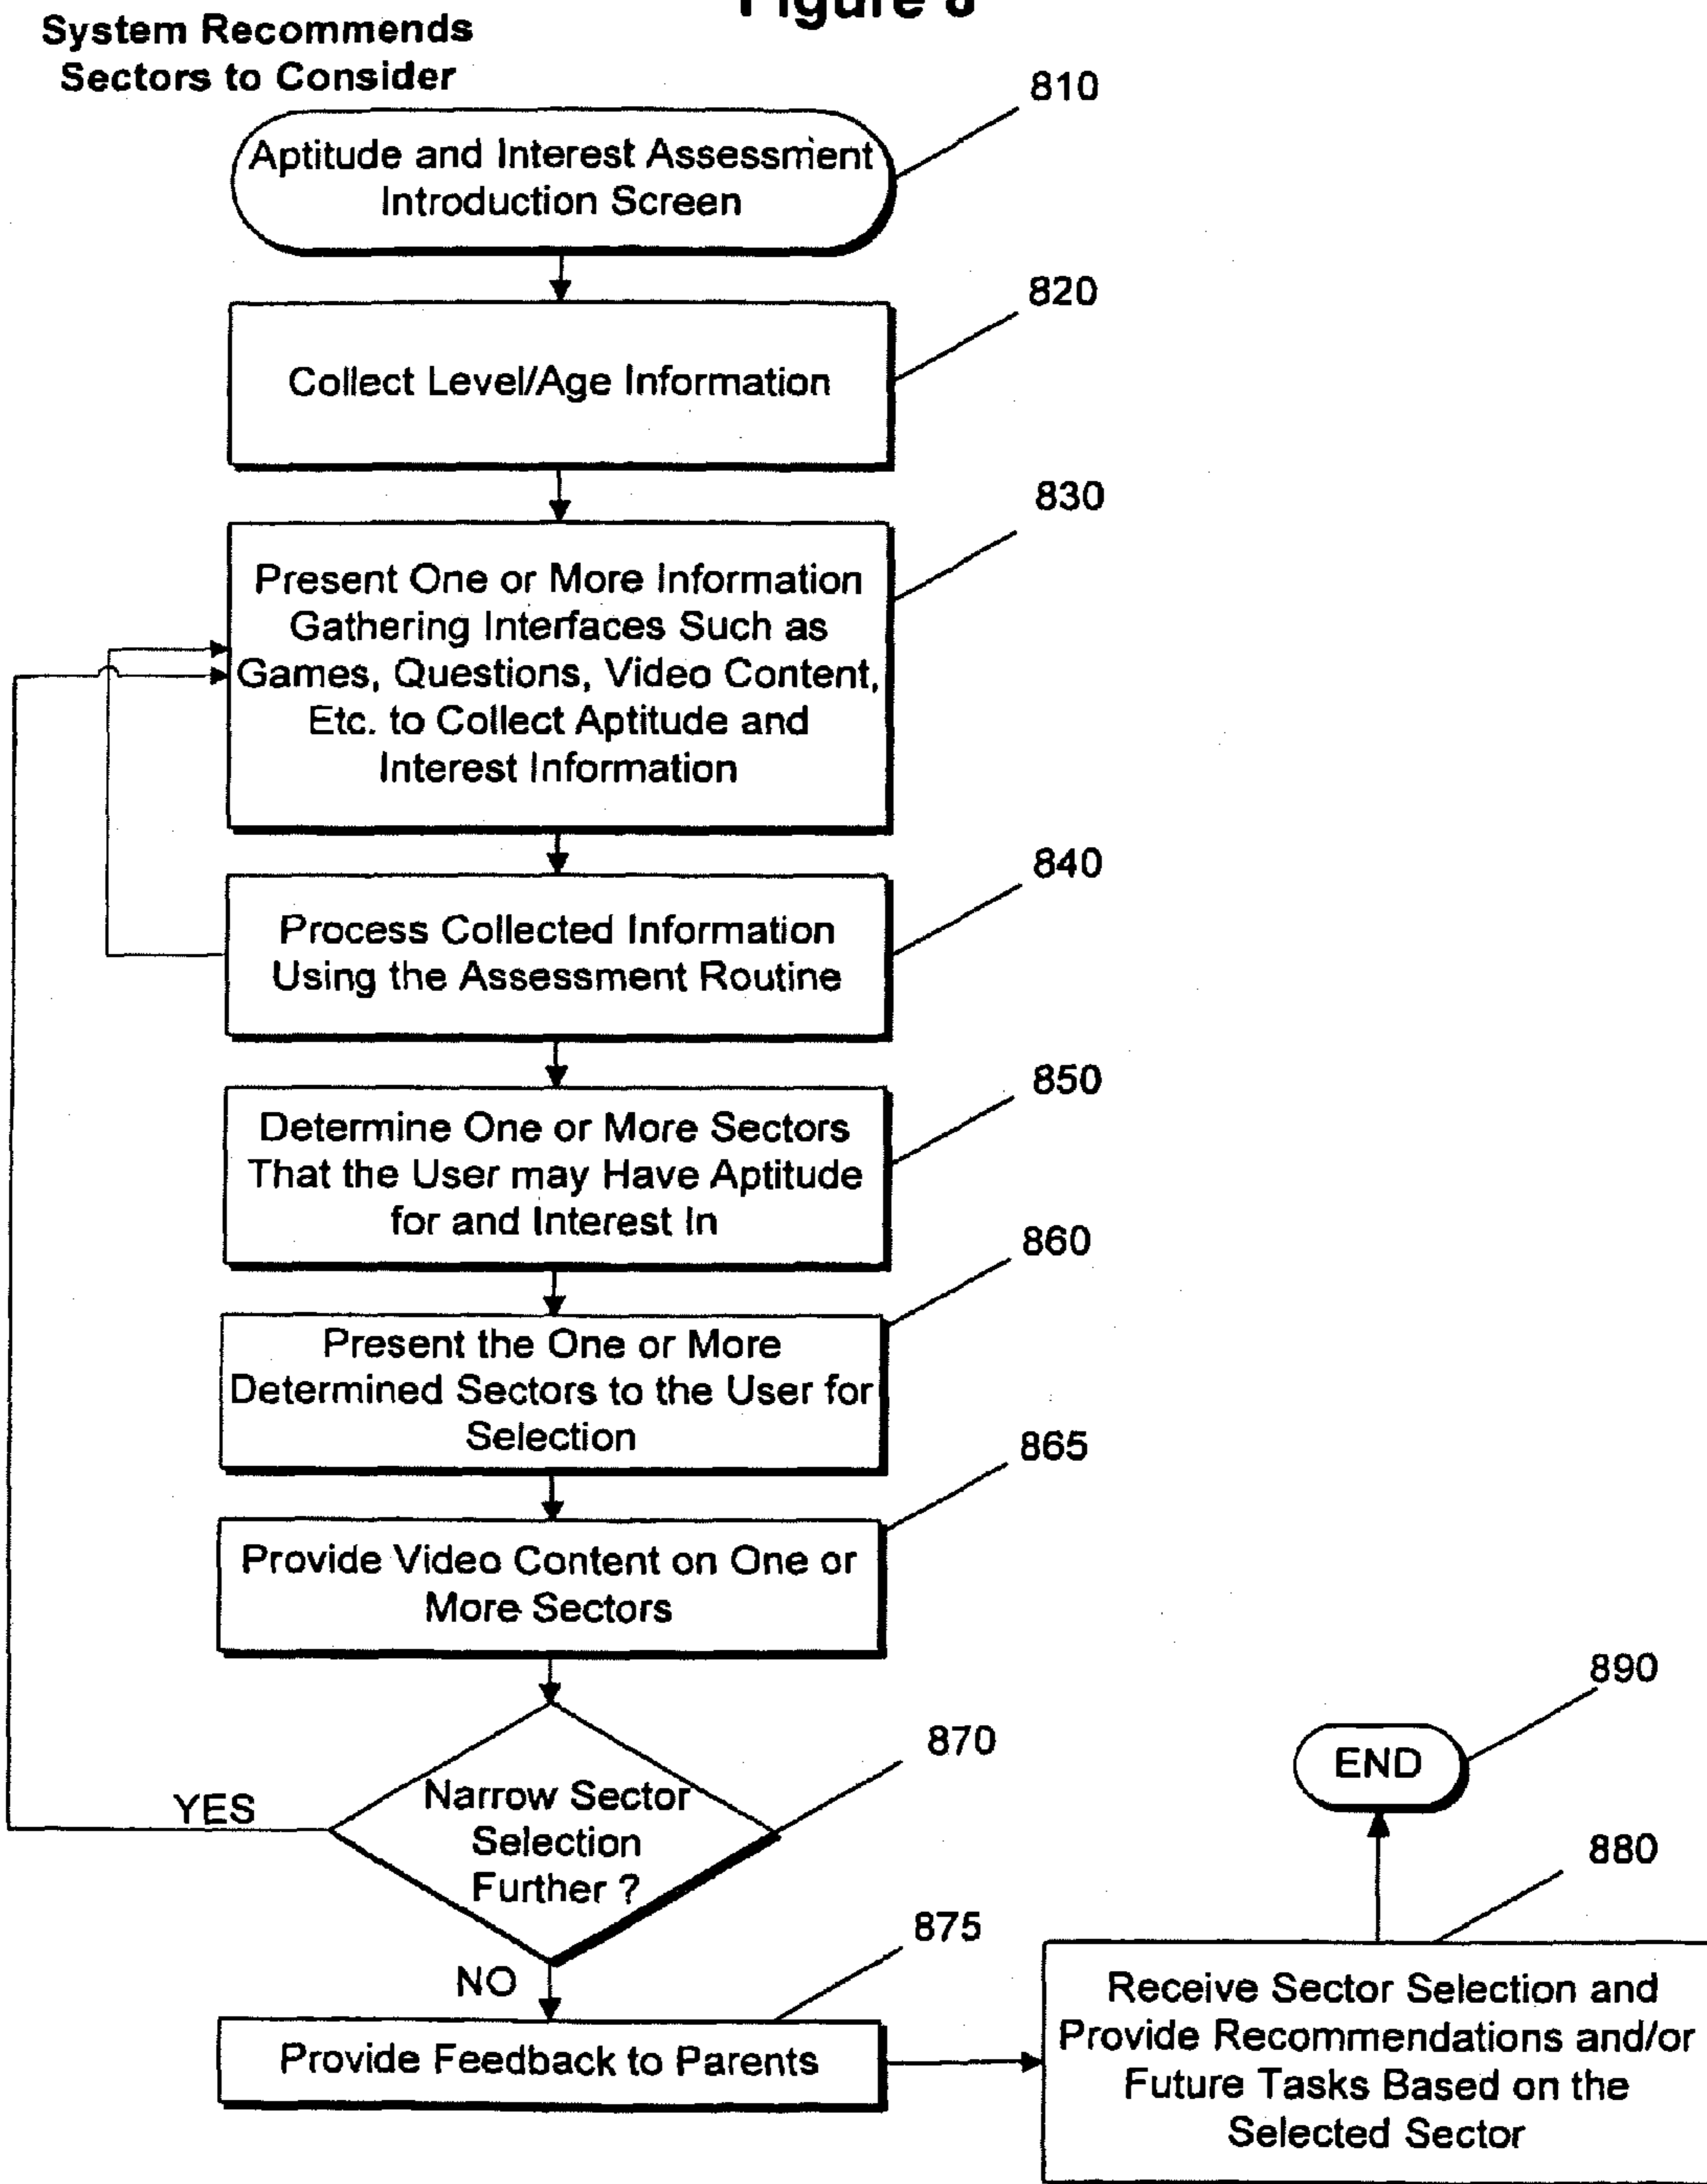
Figure 8

System Recommends Sectors to Consider

810

Aptitude and Interest Assessment Introduction Screen

820

Collect Level/Age Information

830

Present One or More Information Gathering Interfaces Such as Games, Questions, Video Content, Etc. to Collect Aptitude and Interest Information

840

Process Collected Information Using the Assessment Routine

850

Determine One or More Sectors That the User may Have Aptitude for and Interest In

860

Present the One or More Determined Sectors to the User for Selection

865

Provide Video Content on One or More Sectors

870

YES

Narrow Sector Selection Further ?

NO

875

Provide Feedback to Parents

890

END

880

Receive Sector Selection and Provide Recommendations and/or Future Tasks Based on the Selected Sector